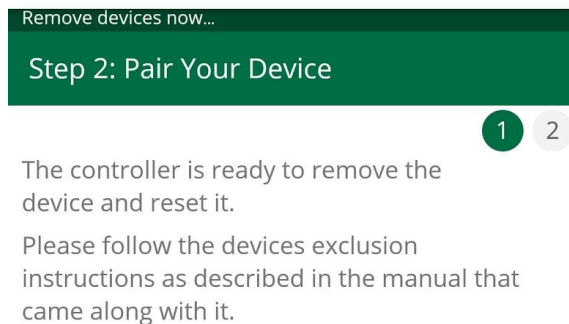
Remove devices now...

Step 2: Pair Your Device

1 2

The controller is ready to remove the device and reset it.

Please follow the devices exclusion instructions as described in the manual that came along with it.